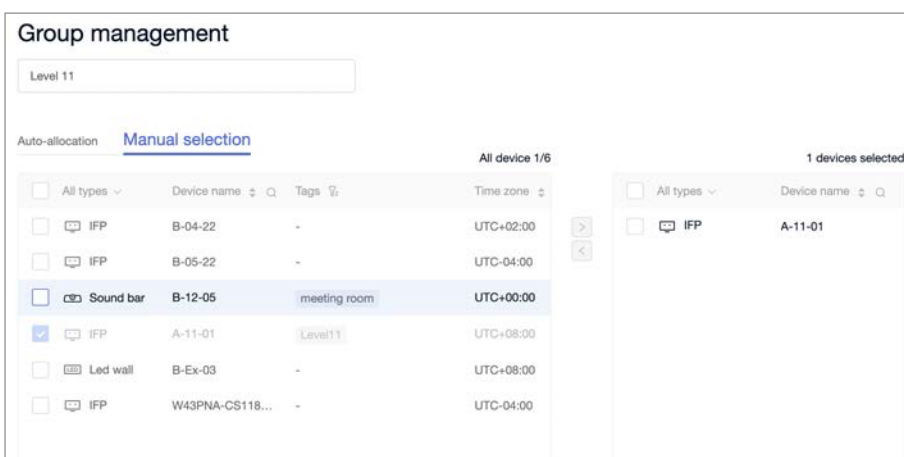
Group management

Level 11

Auto-allocation Manual selection

All device 1/6

| All types | Device name | Tags | Time zone |
|---|---|---|---|
| IFP | B-04-22 | - | UTC+02:00 |
| IFP | B-05-22 | - | UTC-04:00 |
| Sound bar | B-12-05 | meeting room | UTC+00:00 |
| IFP | A-11-01 | Level11 | UTC+08:00 |
| Led wall | B-Ex-03 | - | UTC+08:00 |
| IFP | W43PNA-CS118... | - | UTC-04:00 |

>
<

1 devices selected

| All types | Device name |
|---|---|
| IFP | A-11-01 |